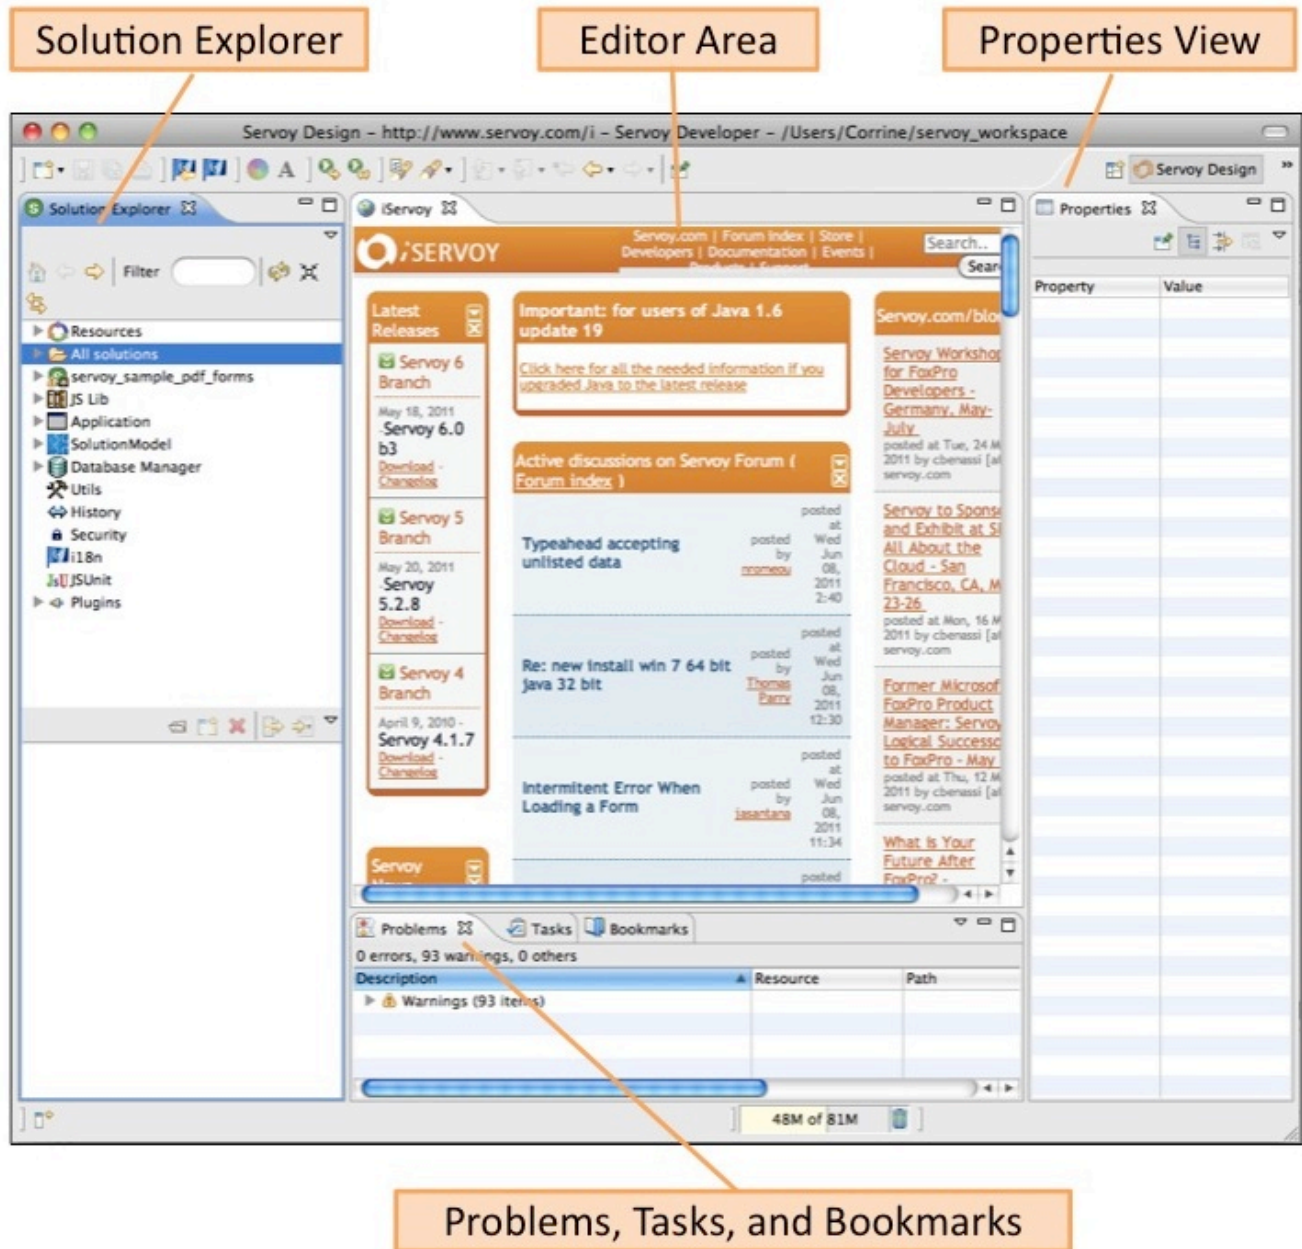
Solution Explorer

Editor Area

Properties View

Servoy Design – http://www.servoy.com/i – Servoy Developer – /Users/Corrine/servoy_workspace

Servoy Design

Solution Explorer

Filter

Resources
All solutions
servoy_sample_pdf_forms
JS Lib
Application
SolutionModel
Database Manager
Utils
History
Security
i18n
JSUnit
Plugins

iServoy

SERVOY

Servoy.com | Forum Index | Store | Developers | Documentation | Events | Products | Support

Search...

Sear

Latest Releases

Servoy 6 Branch

May 18, 2011
Servoy 6.0 b3
Download - Changelog

Servoy 5 Branch

May 20, 2011
Servoy 5.2.8
Download - Changelog

Servoy 4 Branch

April 9, 2010 -
Servoy 4.1.7
Download - Changelog

Servoy

Important: for users of Java 1.6 update 19

Click here for all the needed information if you upgraded Java to the latest release

Active discussions on Servoy Forum ( Forum index )

| | | |
|---|---|---|
| Typeahead accepting unlisted data | posted by nromeou | posted at Wed Jun 08, 2011 2:40 |
| Re: new install win 7 64 bit java 32 bit | posted by Thomas Parry | posted at Wed Jun 08, 2011 12:30 |
| Intermitent Error When Loading a Form | posted by jasantana | posted at Wed Jun 08, 2011 11:34 |

posted

Servoy.com/blo

Servoy Worksho for FoxPro Developers - Germany, May-July
posted at Tue, 24 M 2011 by cbenassi [a servoy.com

Servoy to Spons and Exhibit at S All About the Cloud - San Francisco, CA, M 23-26
posted at Mon, 16 M 2011 by cbenassi [a servoy.com

Former Microsof FoxPro Product Manager: Servoy Logical Successo to FoxPro - May
posted at Thu, 12 M 2011 by cbenassi [a servoy.com

What is Your Future After FoxPro? -

Properties

| Property | Value |
|---|---|

Problems | Tasks | Bookmarks

0 errors, 93 warnings, 0 others

| Description | Resource | Path |
|---|---|---|
| Warnings (93 items) | | |

48M of 81M

Problems, Tasks, and Bookmarks